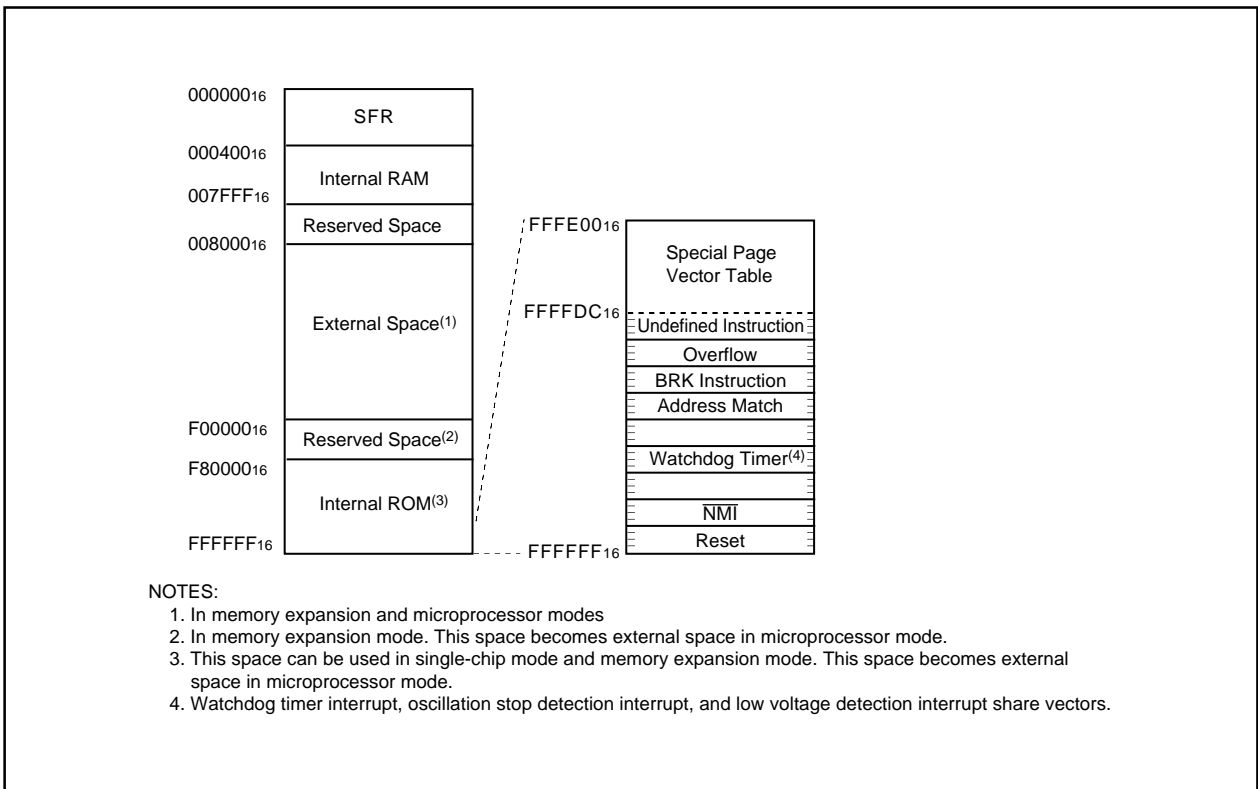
$000000_{16}$
SFR
$000400_{16}$
Internal RAM
$007FFF_{16}$
Reserved Space
$008000_{16}$
External Space$^{(1)}$
$F00000_{16}$
Reserved Space$^{(2)}$
$F80000_{16}$
Internal ROM$^{(3)}$
$FFFFFF_{16}$

$FFFE00_{16}$
Special Page Vector Table
$FFFFDC_{16}$
Undefined Instruction
Overflow
BRK Instruction
Address Match
Watchdog Timer$^{(4)}$
$\overline{NMI}$
Reset
$FFFFFF_{16}$

NOTES:
1. In memory expansion and microprocessor modes
2. In memory expansion mode. This space becomes external space in microprocessor mode.
3. This space can be used in single-chip mode and memory expansion mode. This space becomes external space in microprocessor mode.
4. Watchdog timer interrupt, oscillation stop detection interrupt, and low voltage detection interrupt share vectors.